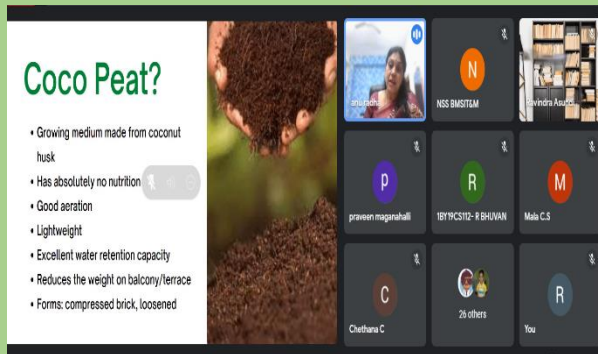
Coco Peat?

- Growing medium made from coconut husk
- Has absolutely no nutrition
- Good aeration
- Lightweight
- Excellent water retention capacity
- Reduces the weight on balcony/terrace
- Forms: compressed brick, loosened

anu radha
N
NSS BMSIT&M
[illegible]vindra Asutic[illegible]
P
praveen maganahalli
R
1BY19CS112- R BHUVAN
M
Mala C.S
C
Chethana C
26 others
R
You